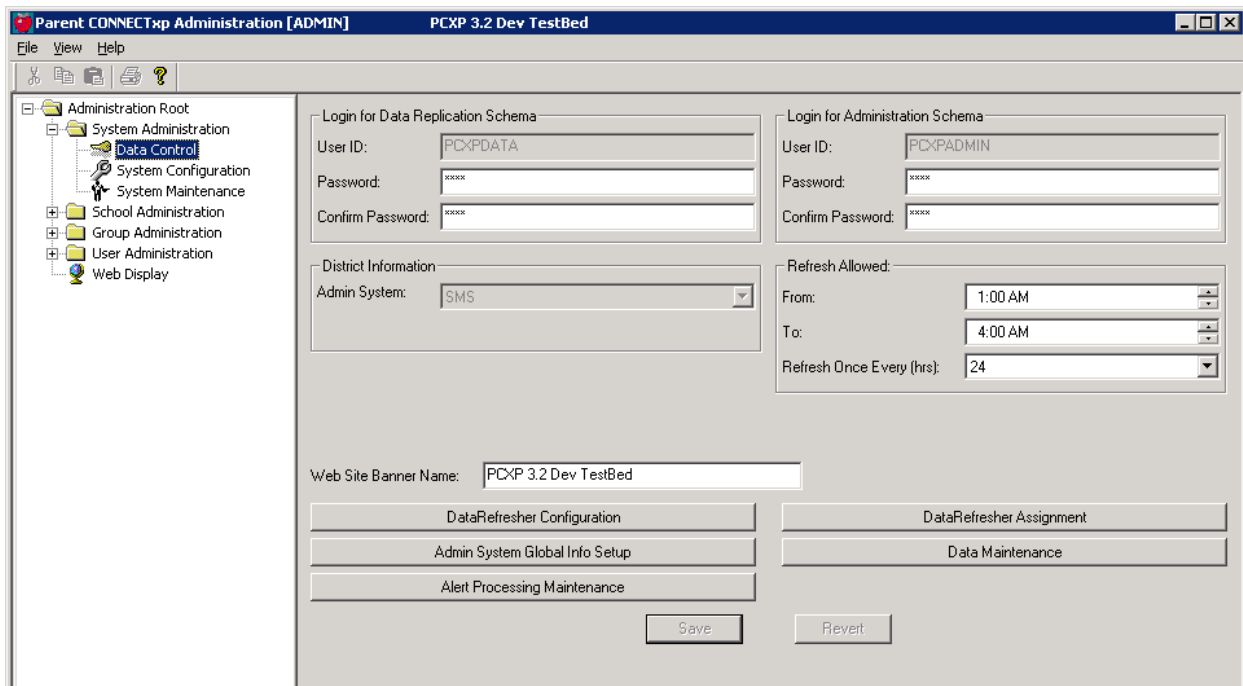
Parent CONNECTxp Administration [ADMIN] PCXP 3.2 Dev TestBed

File View Help

Administration Root
System Administration
Data Control
System Configuration
System Maintenance
School Administration
Group Administration
User Administration
Web Display

Login for Data Replication Schema
User ID: PCXPDATA
Password: ****
Confirm Password: ****

Login for Administration Schema
User ID: PCXPADMIN
Password: ****
Confirm Password: ****

District Information
Admin System: SMS

Refresh Allowed:
From: 1:00 AM
To: 4:00 AM
Refresh Once Every (hrs): 24

Web Site Banner Name: PCXP 3.2 Dev TestBed

DataRefresher Configuration
DataRefresher Assignment
Admin System Global Info Setup
Data Maintenance
Alert Processing Maintenance

Save
Revert